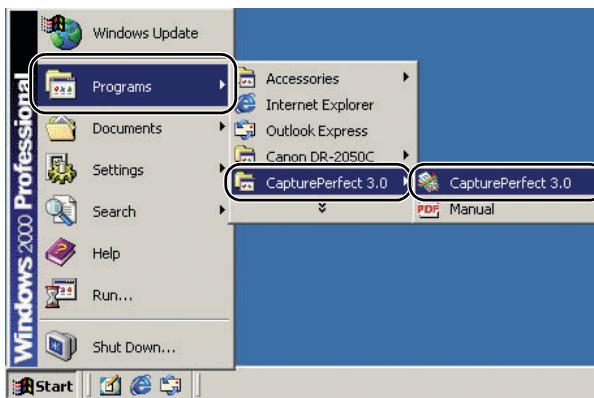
Windows 2000 Professional

Windows Update

Programs

Documents

Settings

Search

Help

Run...

Shut Down...

Accessories

Internet Explorer

Outlook Express

Canon DR-2050C

CapturePerfect 3.0

CapturePerfect 3.0

PDF Manual

Start